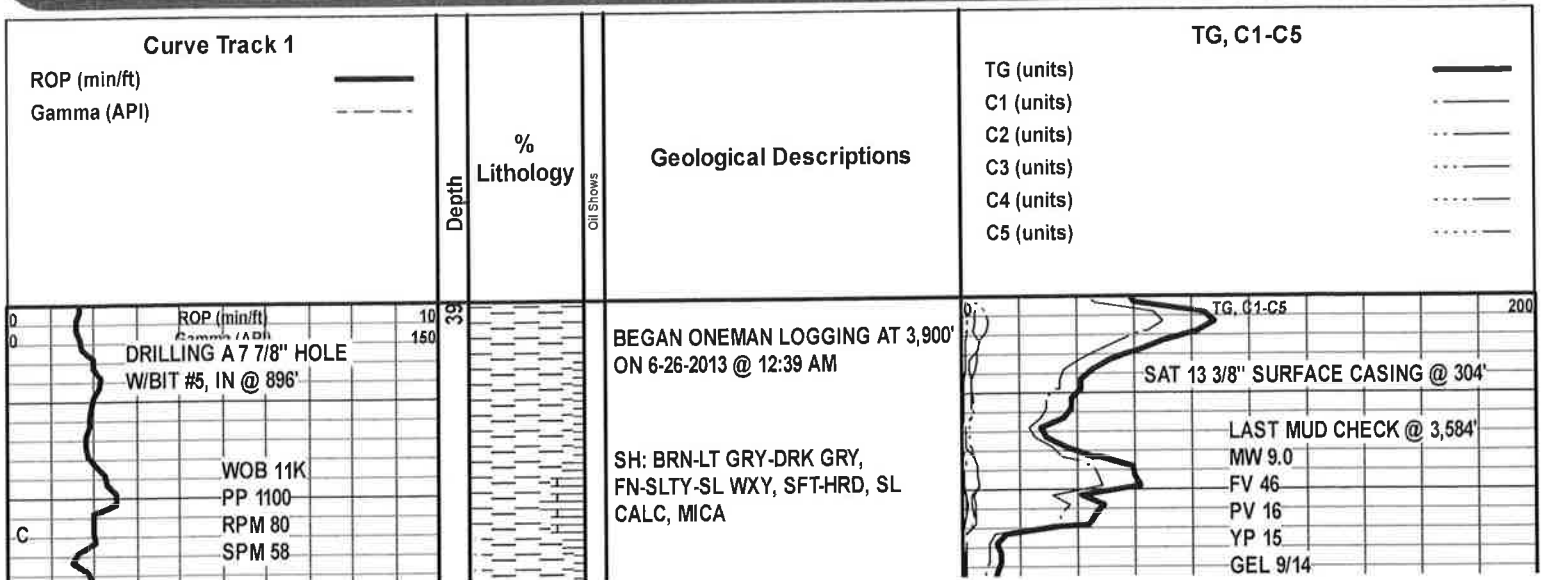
Curve Track 1
ROP (min/ft)
Gamma (API)

Depth

% Lithology

Oil Shows

Geological Descriptions

TG, C1-C5
TG (units)
C1 (units)
C2 (units)
C3 (units)
C4 (units)
C5 (units)

0 ROP (min/ft) 10
0 Gamma (API) 150
39

DRILLING A 7 7/8" HOLE W/BIT #5, IN @ 896'

WOB 11K
PP 1100
RPM 80
SPM 58

C

BEGAN ONEMAN LOGGING AT 3,900' ON 6-26-2013 @ 12:39 AM

SH: BRN-LT GRY-DRK GRY, FN-SLTY-SL WXY, SFT-HRD, SL CALC, MICA

0 TG, C1-C5 200

SAT 13 3/8" SURFACE CASING @ 304'

LAST MUD CHECK @ 3,584'
MW 9.0
FV 46
PV 16
YP 15
GEL 9/14